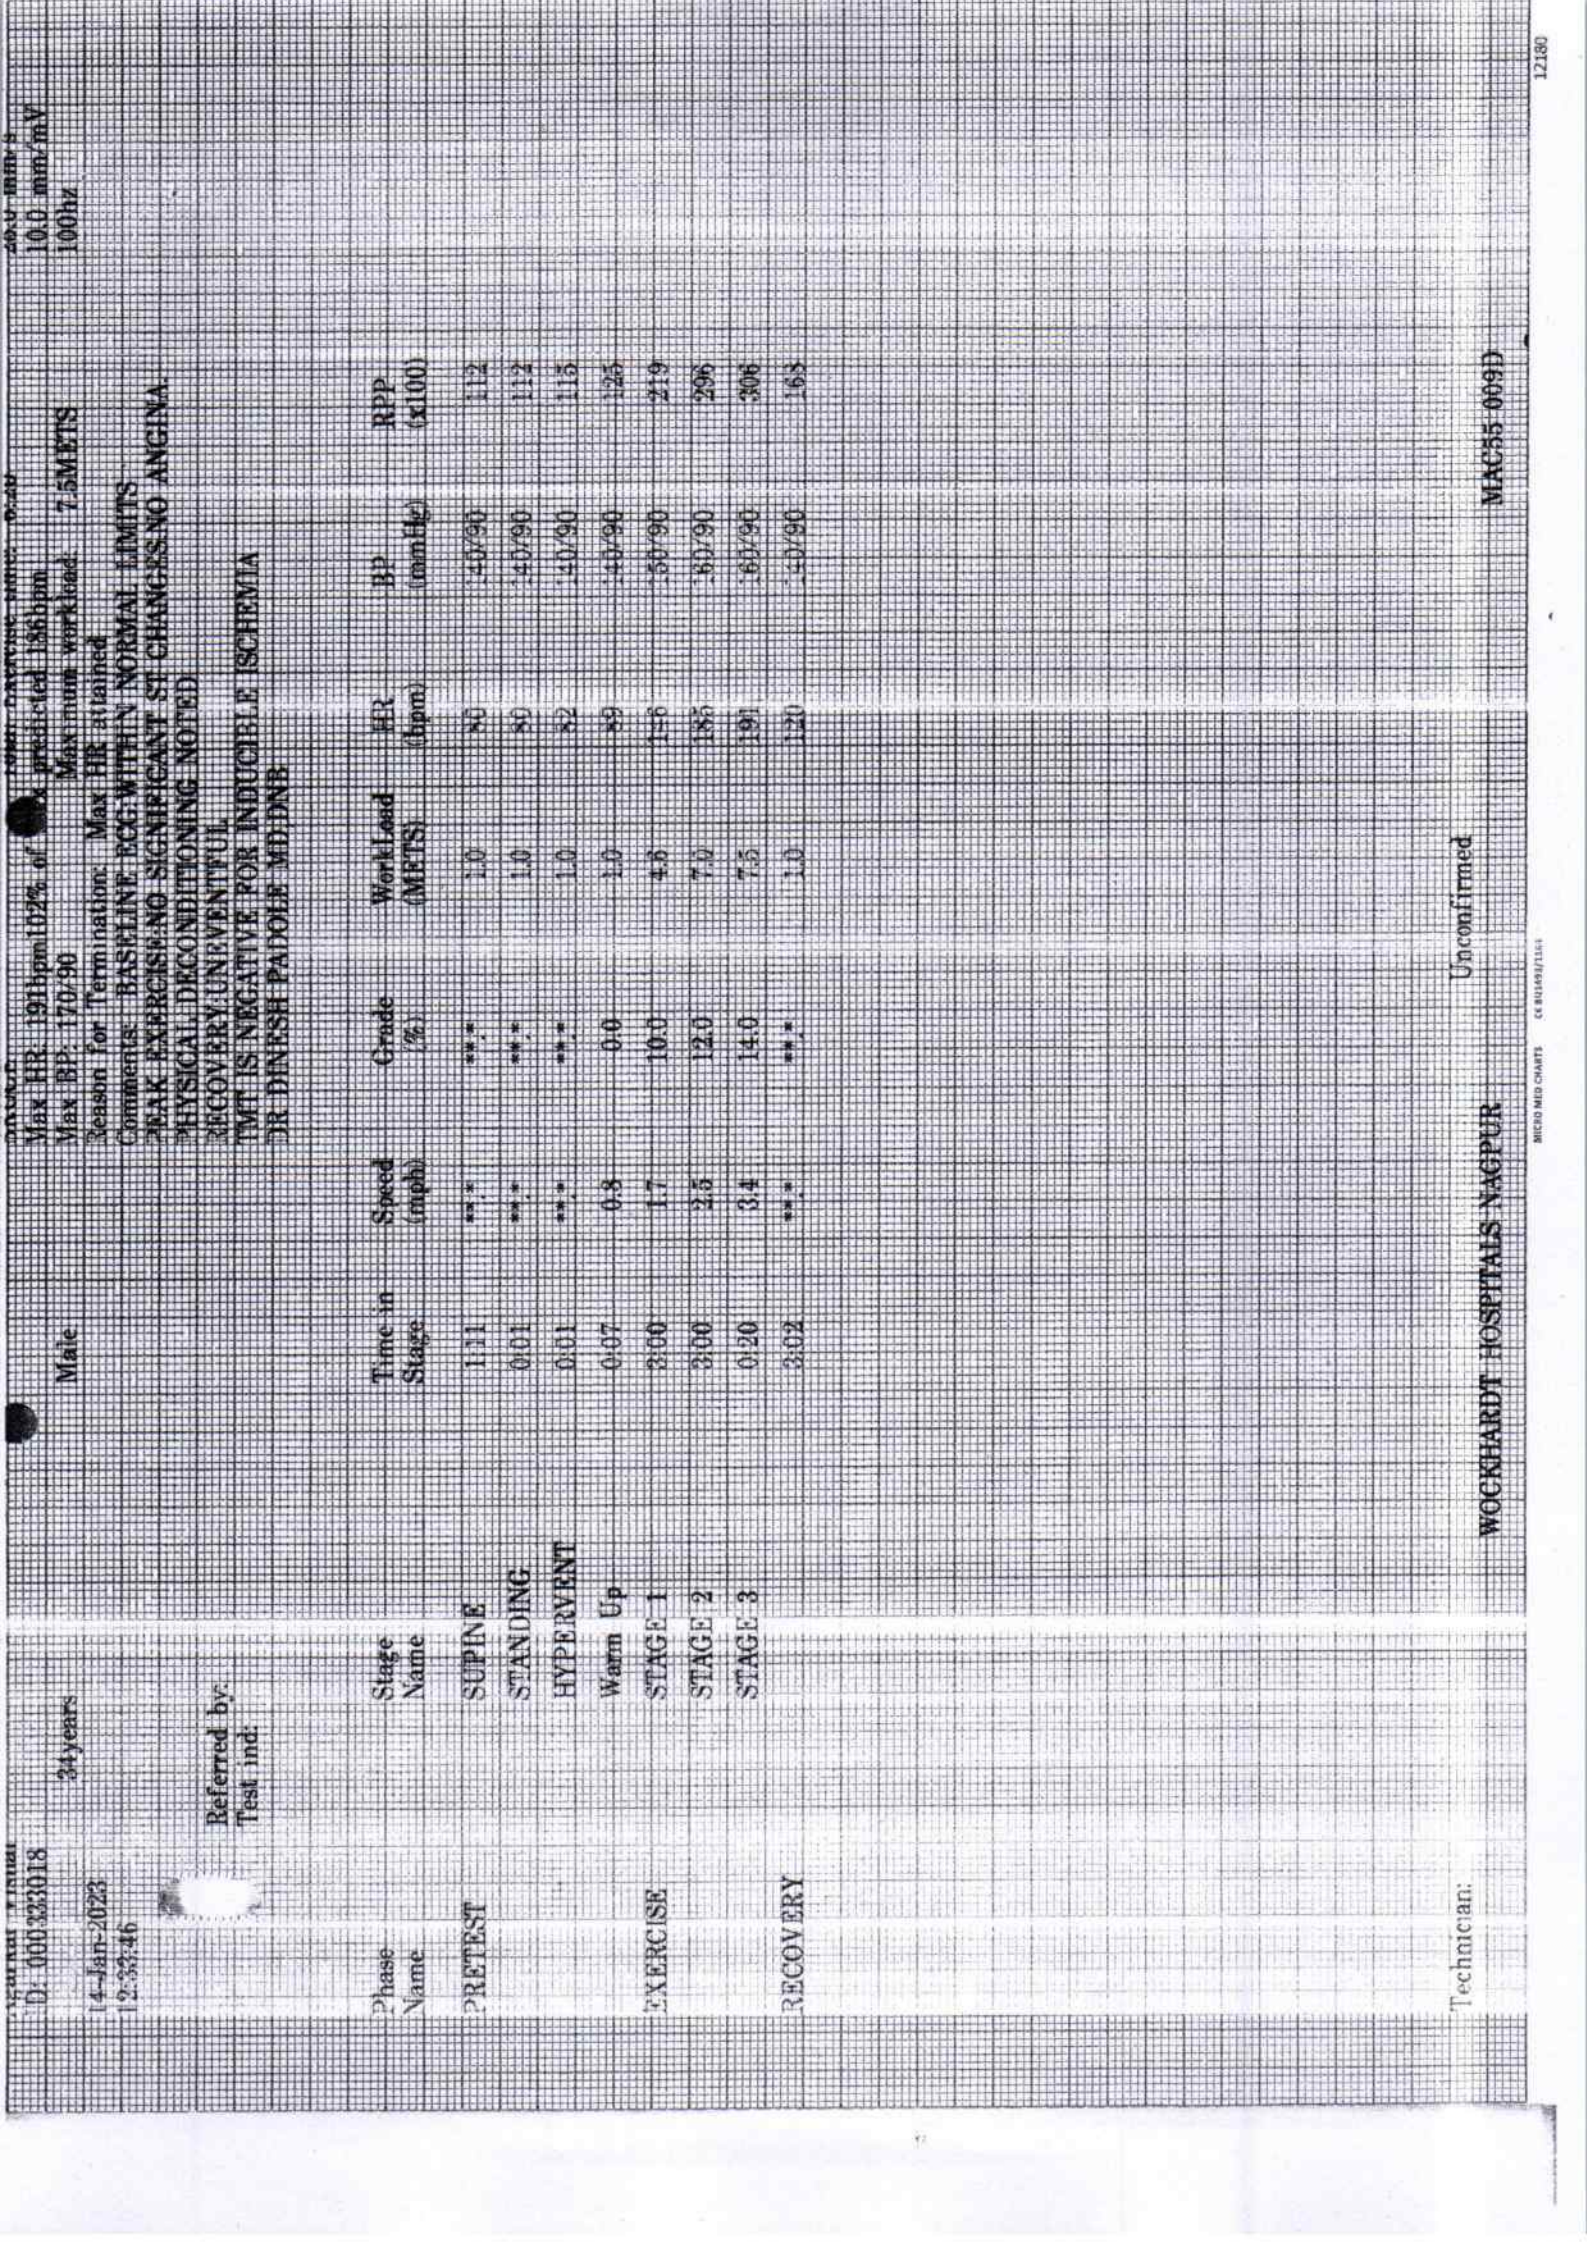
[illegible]
D: 000323018 34years Male
14-Jan-2023
12:52:46

Referred by:
Test ind:

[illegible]
Max HR: 191bpm 102% of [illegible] predicted 186bpm
Max BP: 170/90 Maximum workload: 7.5METS
Reason for Termination: Max HR attained
Comments: BASELINE ECG WITHIN NORMAL LIMITS
PEAK EXERCISE:NO SIGNIFICANT ST CHANGES NO ANGINA
PHYSICAL DECONDITIONING NOTED
RECOVERY:UNEVENTFUL
TMT IS NEGATIVE FOR INDUCIBLE ISCHEMIA
DR DINESH PADOLE MD DNB

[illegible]
10.0 mm/mV
100hz

| Phase Name | Stage Name | Time in Stage | Speed (mph) | Grade (%) | WorkLoad (METS) | HR (bpm) | BP (mmHg) | RPP (x100) |
|---|---|---|---|---|---|---|---|---|
| PRETEST | SUPINE | 1:11 | \*\*.\* | \*\*.\* | 1.0 | 80 | 140/90 | 112 |
| | STANDING | 0:01 | \*\*.\* | \*\*.\* | 1.0 | 80 | 140/90 | 112 |
| | HYPERVENT | 0:01 | \*\*.\* | \*\*.\* | 1.0 | 82 | 140/90 | 115 |
| | Warm Up | 0:07 | 0.8 | 0.0 | 1.0 | 89 | 140/90 | 125 |
| EXERCISE | STAGE 1 | 3:00 | 1.7 | 10.0 | 4.6 | 156 | 140/90 | 219 |
| | STAGE 2 | 3:00 | 2.5 | 12.0 | 7.0 | 185 | 160/90 | 296 |
| | STAGE 3 | 0:20 | 3.4 | 14.0 | 7.5 | 191 | 160/90 | 306 |
| RECOVERY | | 3:02 | \*\*.\* | \*\*.\* | 1.0 | 120 | 140/90 | 168 |

Technician: Unconfirmed

WOCKHARDT HOSPITALS NAGPUR MAC55 009D

12180